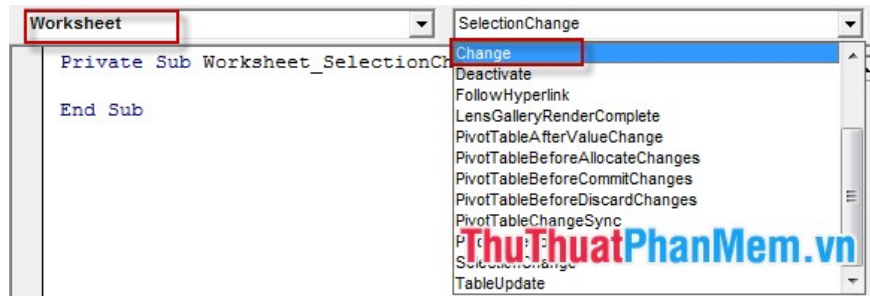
Worksheet

SelectionChange

Private Sub Worksheet_SelectionCh

End Sub

Change
Deactivate
FollowHyperlink
LensGalleryRenderComplete
PivotTableAfterValueChange
PivotTableBeforeAllocateChanges
PivotTableBeforeCommitChanges
PivotTableBeforeDiscardChanges
PivotTableChangeSync
P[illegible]
S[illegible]
TableUpdate

ThuThuatPhanMem.vn